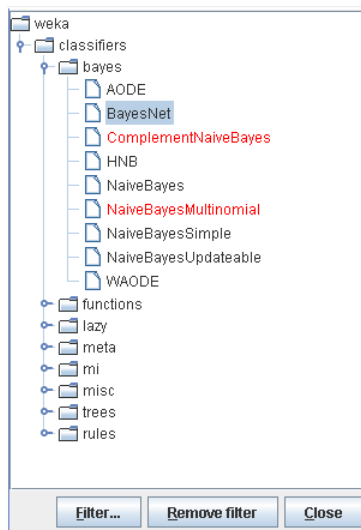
weka
classifiers
bayes
AODE
BayesNet
ComplementNaiveBayes
HNB
NaiveBayes
NaiveBayesMultinomial
NaiveBayesSimple
NaiveBayesUpdateable
WAODE
functions
lazy
meta
mi
misc
trees
rules

Filter... Remove filter Close